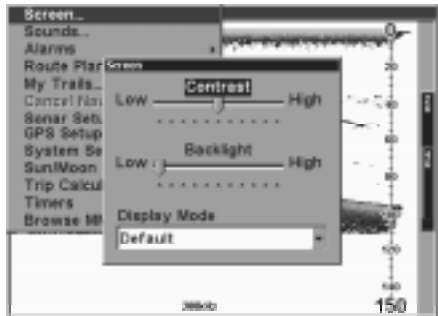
Screen...
Sounds...
Alarms
Route Plan
My Trails...
Cancel Nav
Sonar Setup
GPS Setup
System Se
Sun/Moon
Trip Calcul
Timers
Browse MM

Screen
Contrast
Low High
Backlight
Low High
Display Mode
Default

0
20
40
60
80
100
120
140
150
200kHz